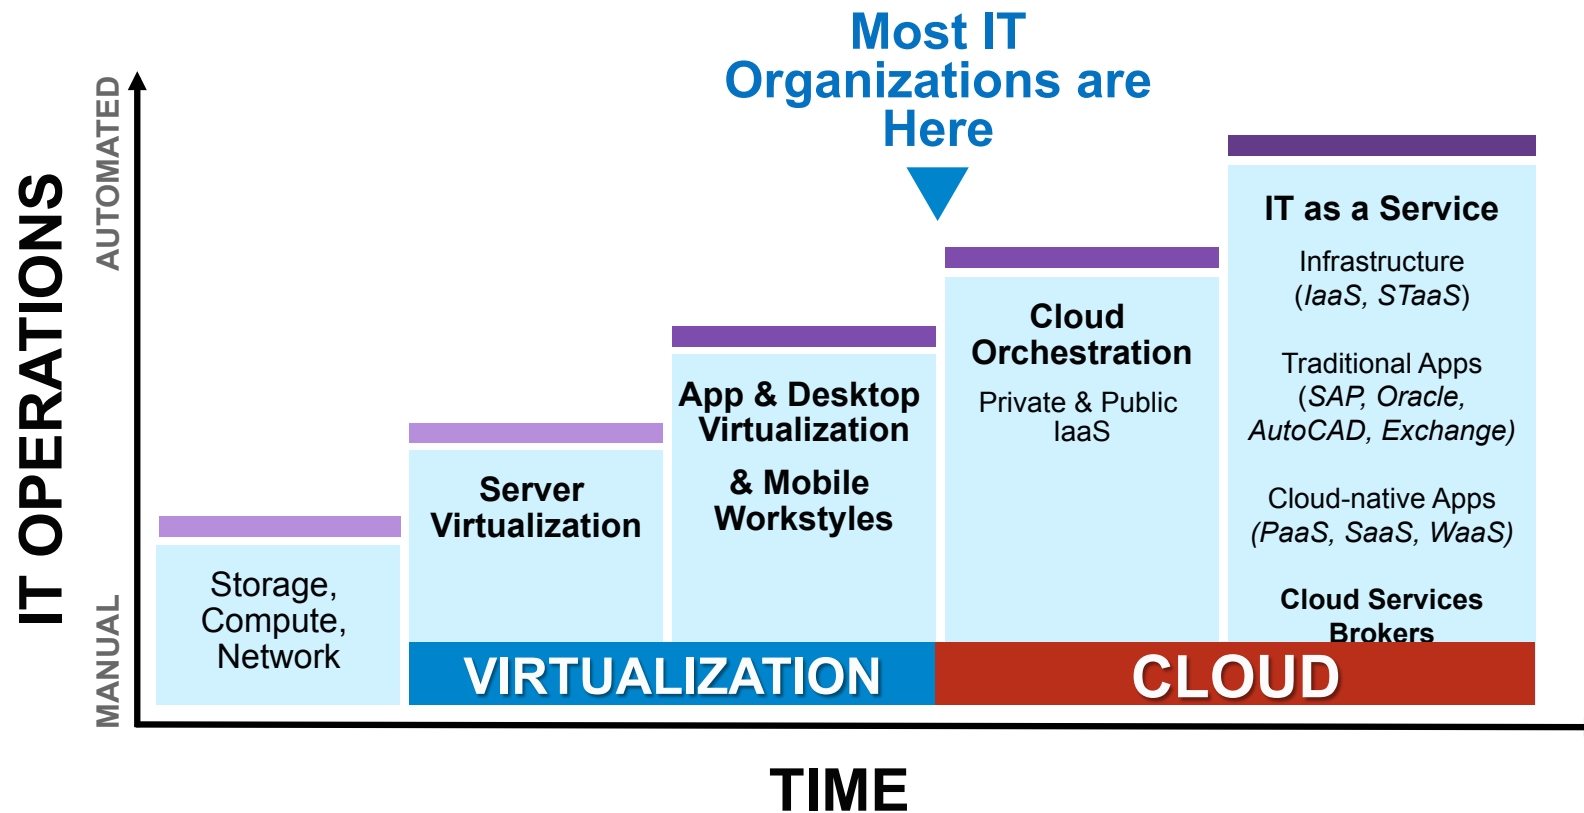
Most IT Organizations are Here

IT OPERATIONS

AUTOMATED

MANUAL

Storage, Compute, Network

Server Virtualization

App & Desktop Virtualization

& Mobile Workstyles

Cloud Orchestration

Private & Public IaaS

IT as a Service

Infrastructure (*IaaS, STaaS*)

Traditional Apps (*SAP, Oracle, AutoCAD, Exchange)*

Cloud-native Apps (*PaaS, SaaS, WaaS)*

**Cloud Services Brokers**

VIRTUALIZATION

CLOUD

TIME